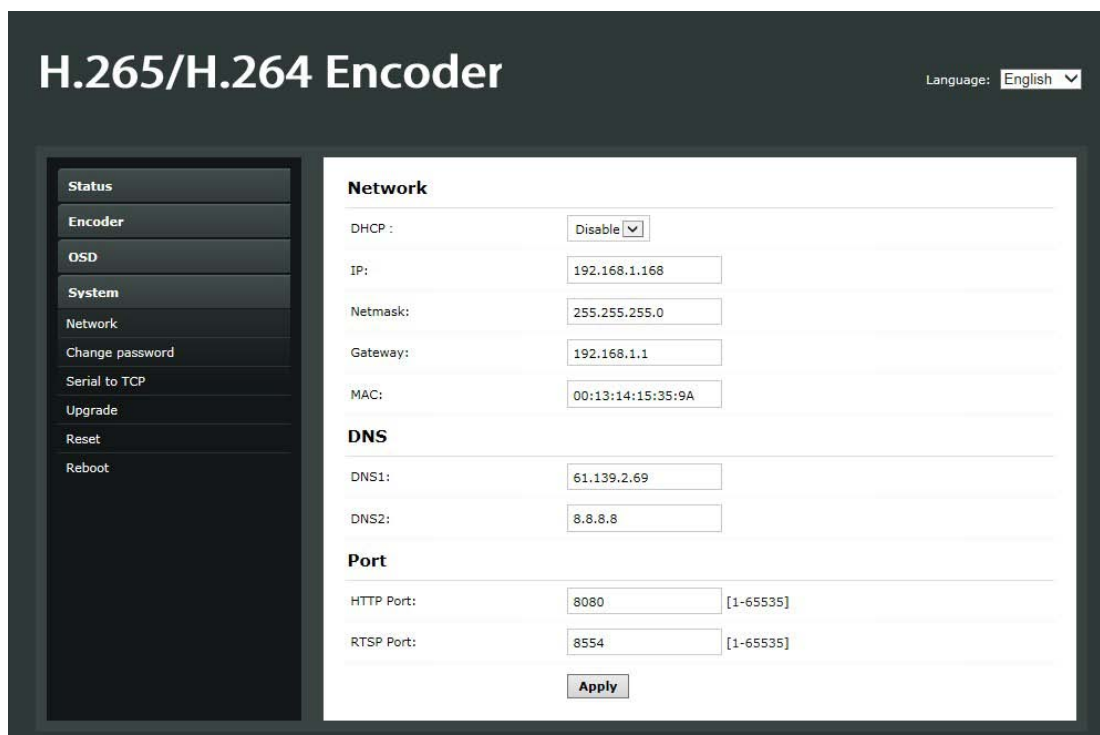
H.265/H.264 Encoder

Language: English

Status
Encoder
OSD
System
Network
Change password
Serial to TCP
Upgrade
Reset
Reboot

Network

DHCP : Disable

IP: 192.168.1.168

Netmask: 255.255.255.0

Gateway: 192.168.1.1

MAC: 00:13:14:15:35:9A

DNS

DNS1: 61.139.2.69

DNS2: 8.8.8.8

Port

HTTP Port: 8080 [1-65535]

RTSP Port: 8554 [1-65535]

Apply